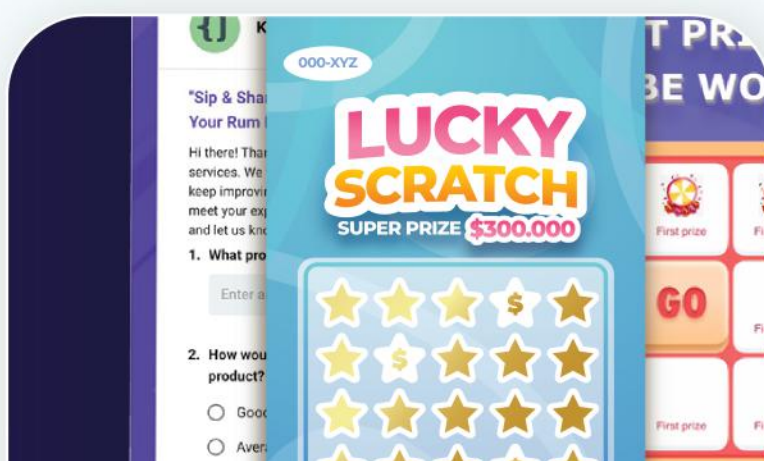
K

"Sip & Sha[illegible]
Your Rum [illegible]

Hi there! Tha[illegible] services. We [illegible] keep improvi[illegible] meet your exp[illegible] and let us kno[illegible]

1. What pro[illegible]

Enter a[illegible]

2. How wou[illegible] product?

Goo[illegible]

Avera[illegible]

000-XYZ

LUCKY SCRATCH

SUPER PRIZE $300.000

$

$

T PR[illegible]
BE WO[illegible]

First prize

GO

First prize

Fi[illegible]

F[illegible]

F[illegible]

Fi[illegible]